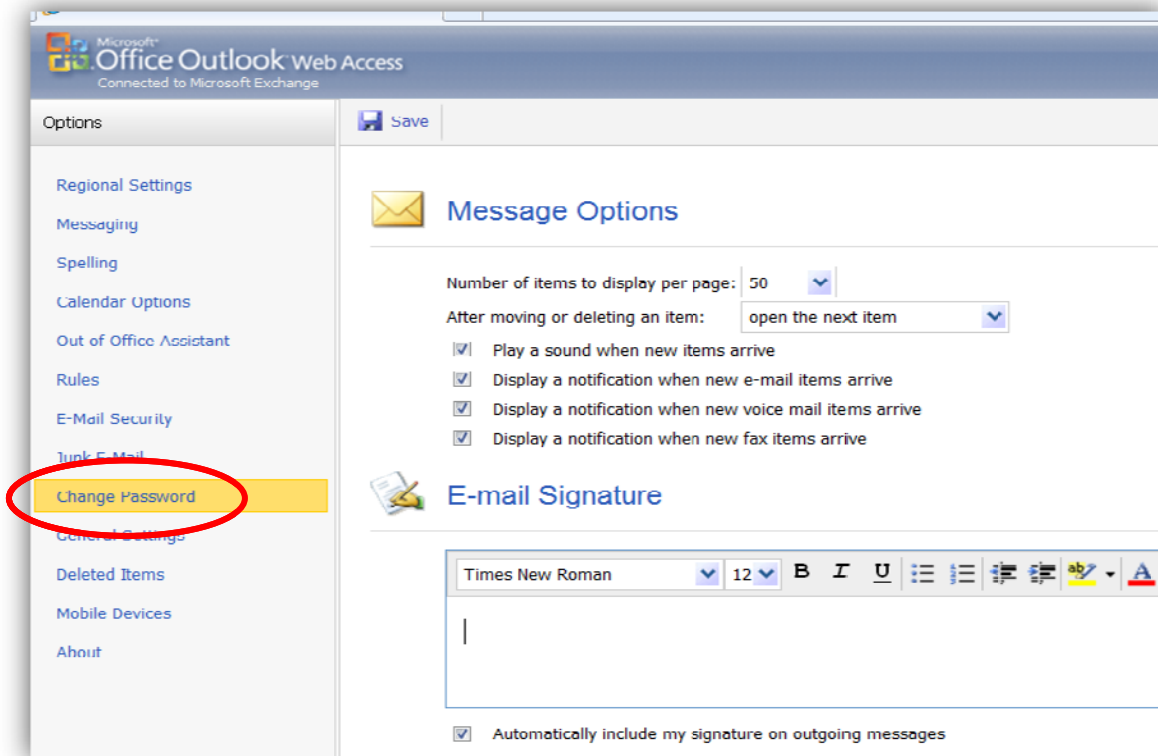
Microsoft Office Outlook Web Access
Connected to Microsoft Exchange

Options

Save

Regional Settings
Messaging
Spelling
Calendar Options
Out of Office Assistant
Rules
E-Mail Security
Junk E-Mail
Change Password
General Settings
Deleted Items
Mobile Devices
About

Message Options

Number of items to display per page: 50
After moving or deleting an item: open the next item
Play a sound when new items arrive
Display a notification when new e-mail items arrive
Display a notification when new voice mail items arrive
Display a notification when new fax items arrive

E-mail Signature

Times New Roman 12 B I U A

Automatically include my signature on outgoing messages